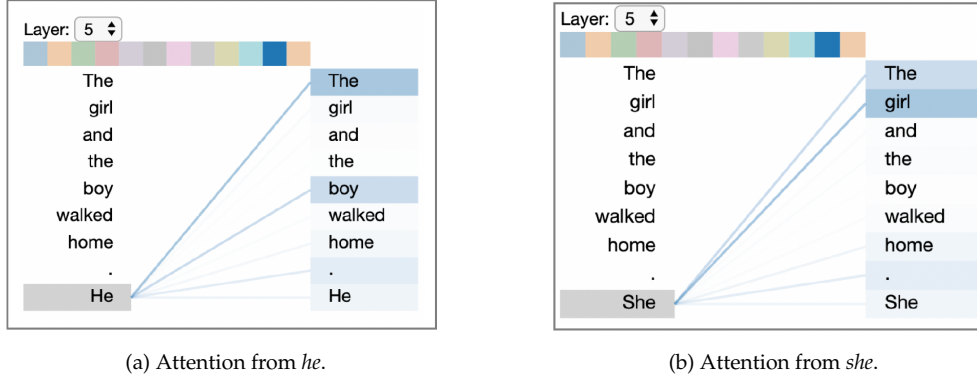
Layer: 5

The
girl
and
the
boy
walked
home
.
He

The
girl
and
the
boy
walked
home
.
He

Layer: 5

The
girl
and
the
boy
walked
home
.
She

The
girl
and
the
boy
walked
home
.
She

(a) Attention from *he*.

(b) Attention from *she*.